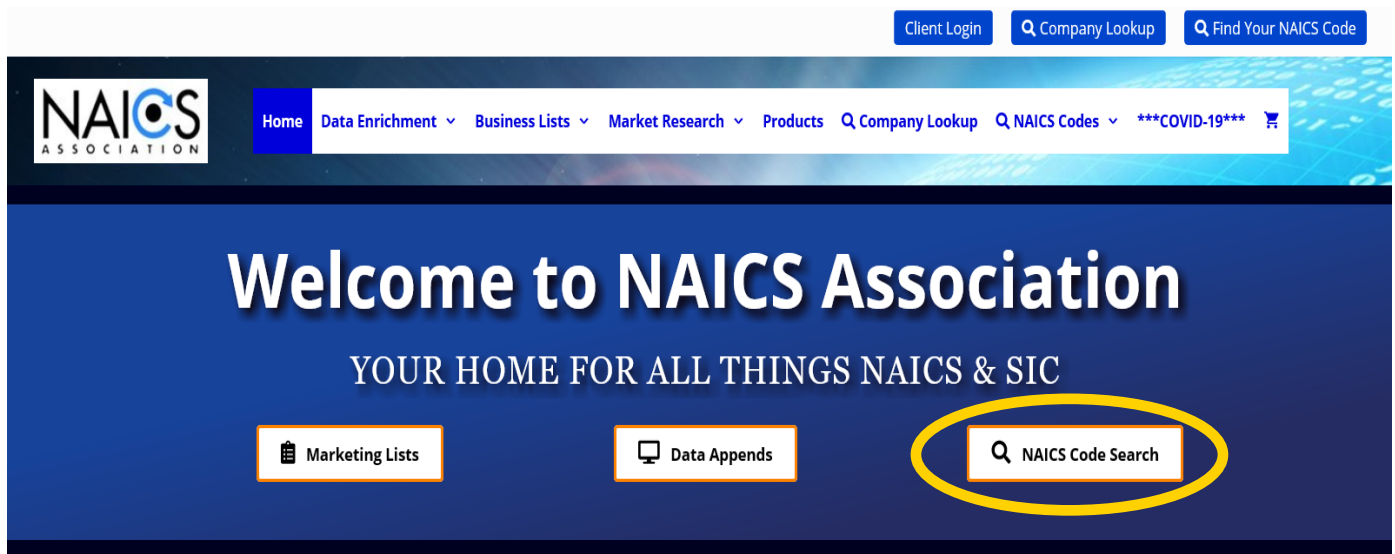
Client Login Company Lookup Find Your NAICS Code

NAICS ASSOCIATION

Home Data Enrichment Business Lists Market Research Products Company Lookup NAICS Codes ***COVID-19***

Welcome to NAICS Association

YOUR HOME FOR ALL THINGS NAICS & SIC

Marketing Lists

Data Appends

NAICS Code Search